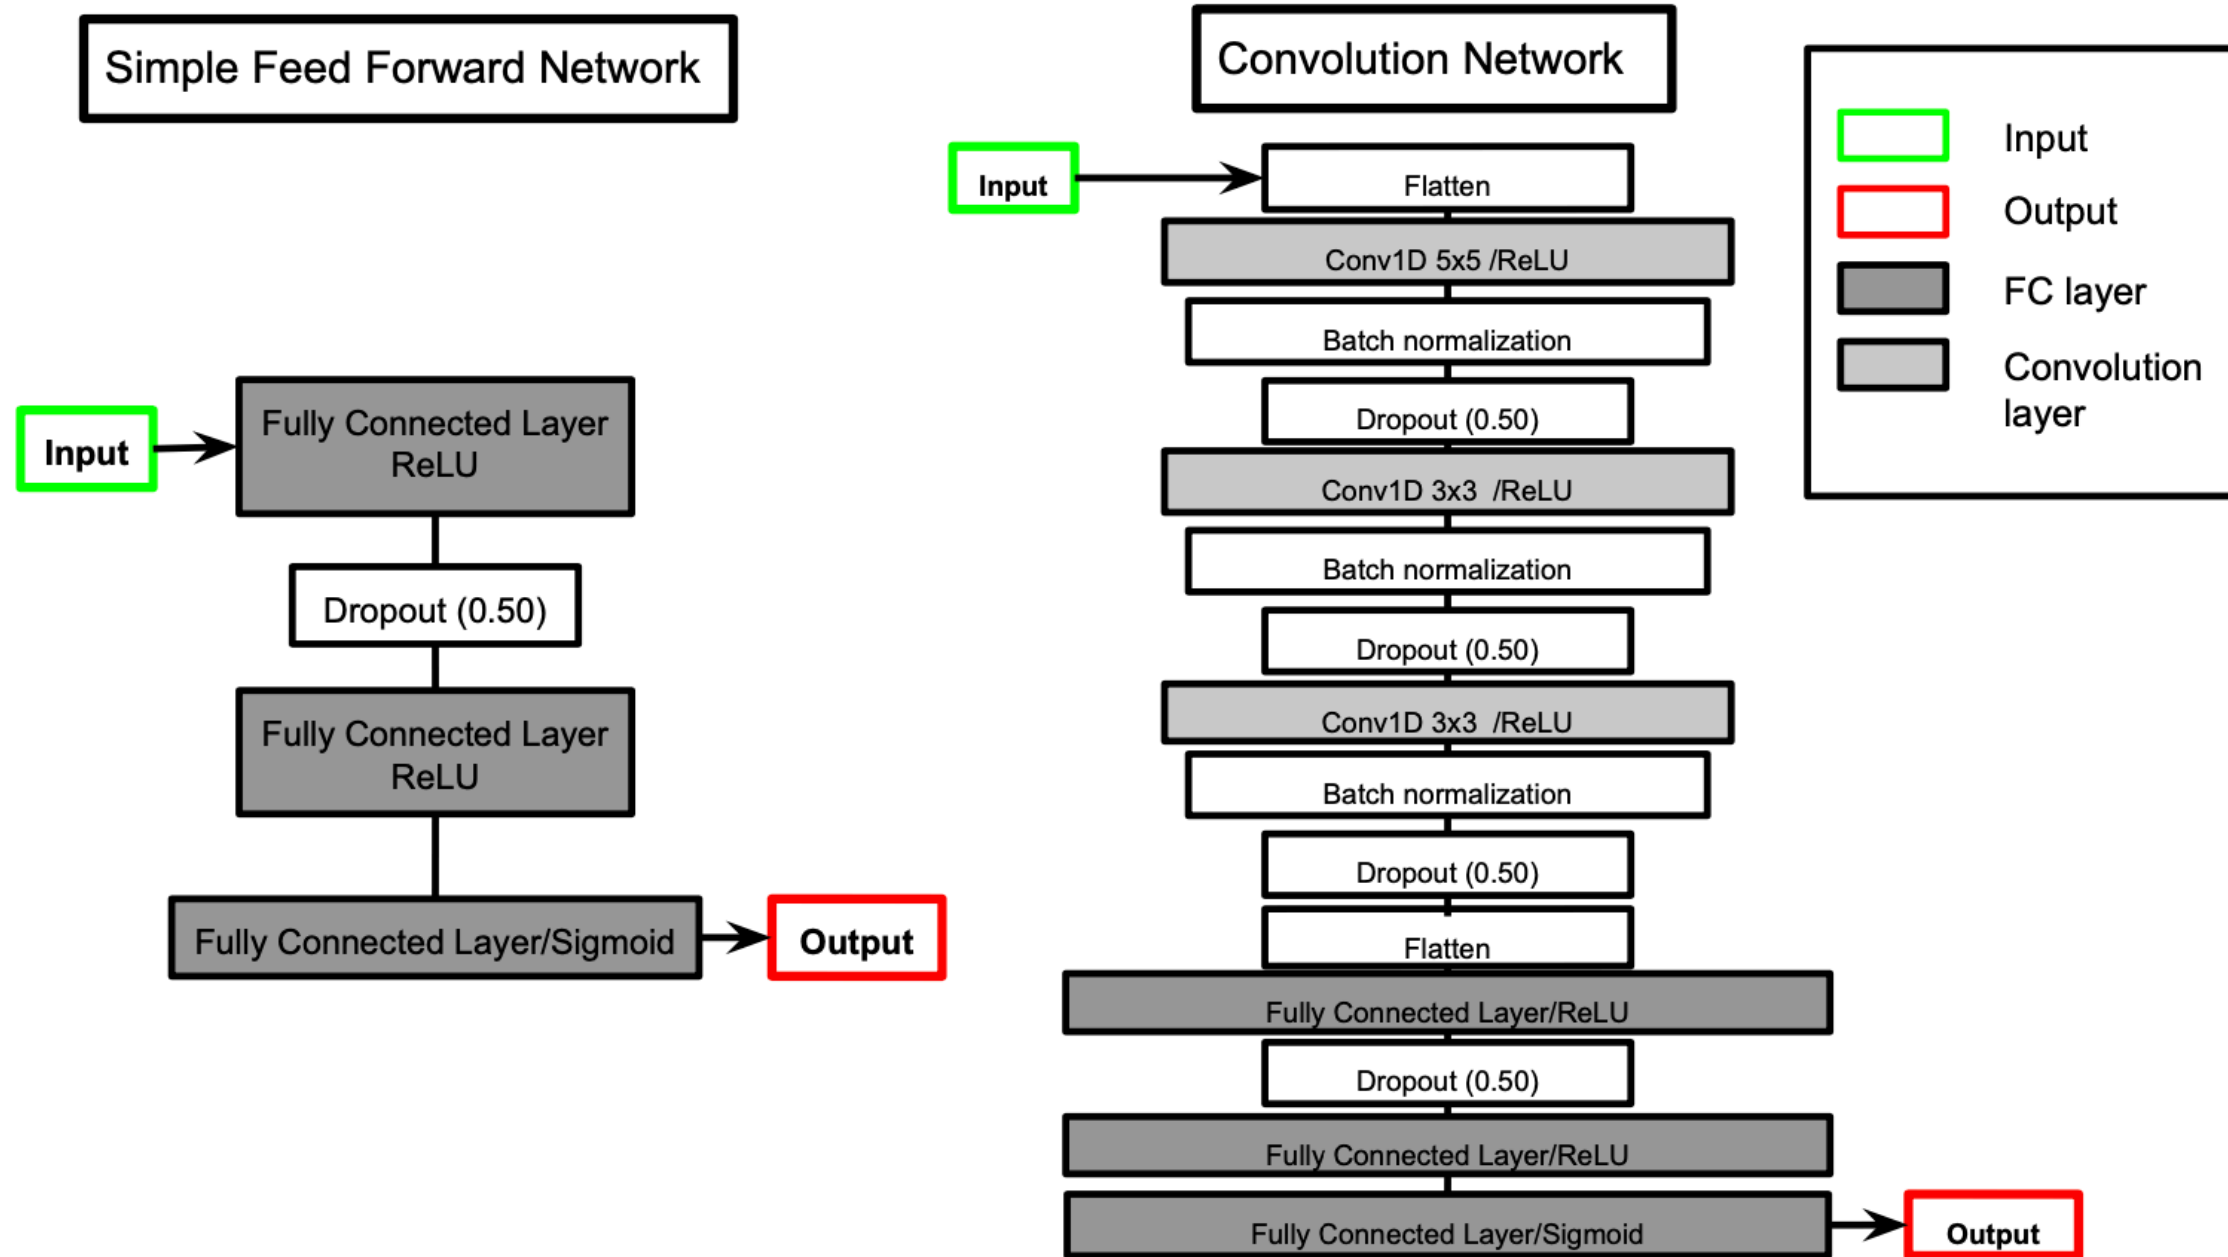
Simple Feed Forward Network

Input

Fully Connected Layer ReLU

Dropout (0.50)

Fully Connected Layer ReLU

Fully Connected Layer/Sigmoid

Output

Convolution Network

Input

Flatten

Conv1D 5x5 /ReLU

Batch normalization

Dropout (0.50)

Conv1D 3x3 /ReLU

Batch normalization

Dropout (0.50)

Conv1D 3x3 /ReLU

Batch normalization

Dropout (0.50)

Flatten

Fully Connected Layer/ReLU

Dropout (0.50)

Fully Connected Layer/ReLU

Fully Connected Layer/Sigmoid

Output

Input

Output

FC layer

Convolution layer